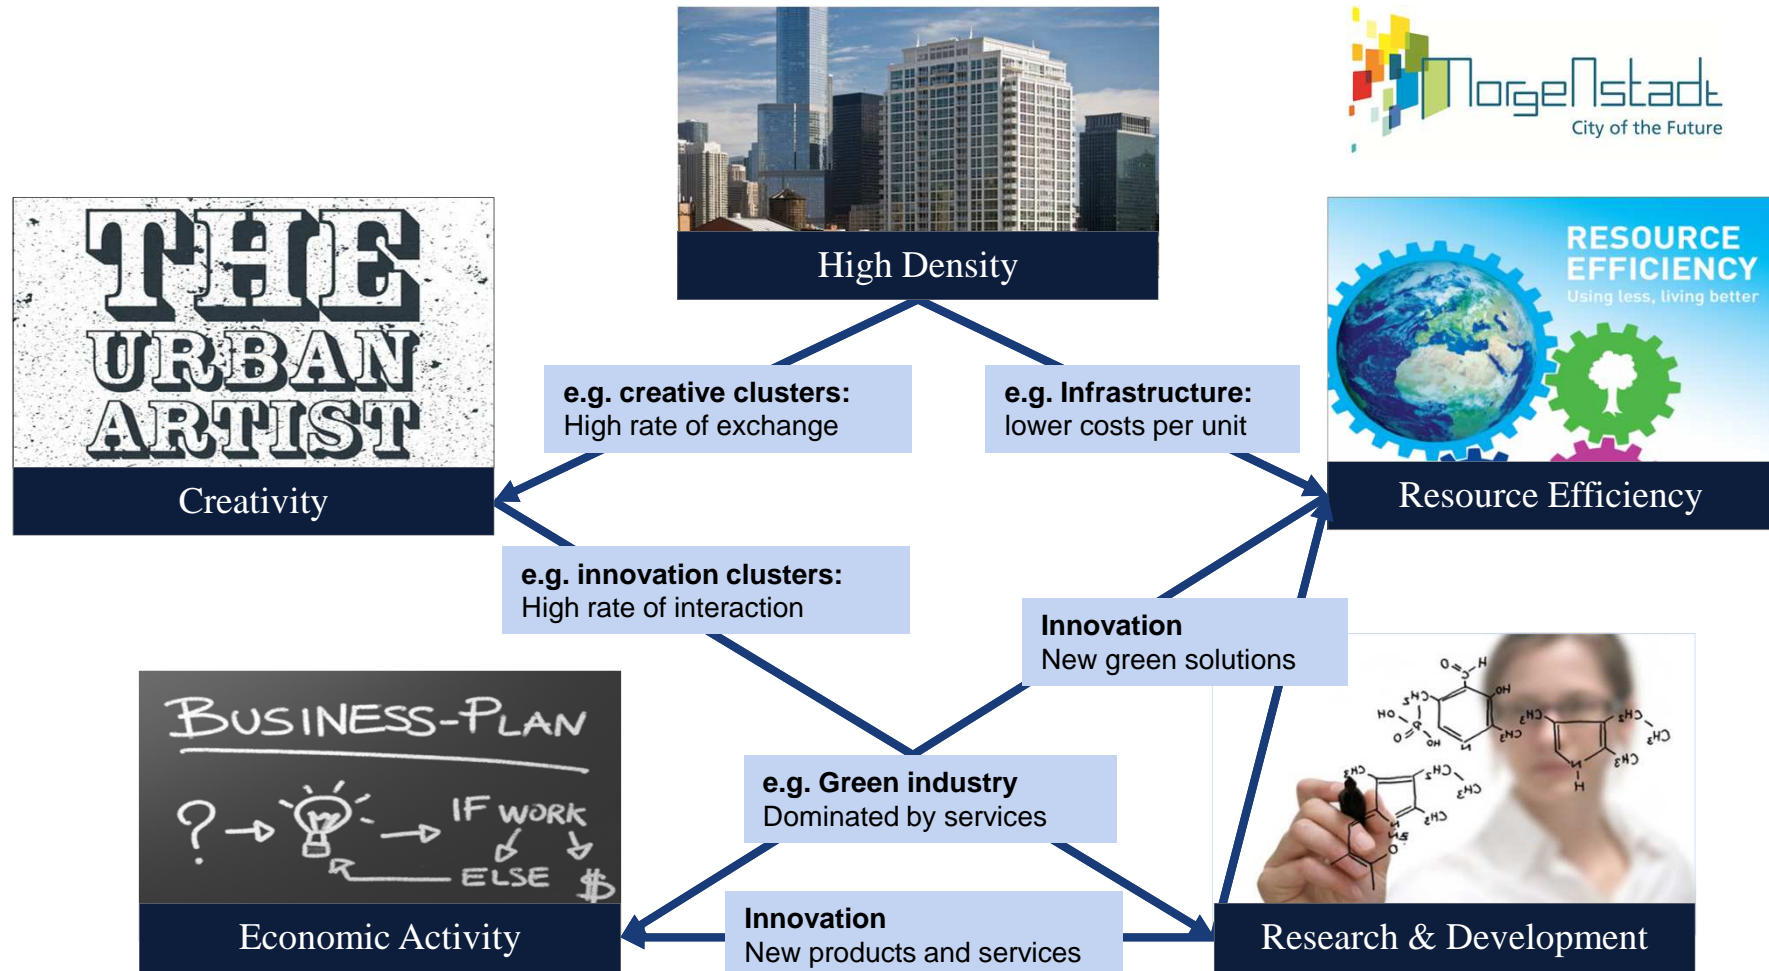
MorgenStadt
City of the Future

High Density

THE URBAN ARTIST

Creativity

RESOURCE EFFICIENCY
Using less, living better

Resource Efficiency

**e.g. creative clusters:**
High rate of exchange

**e.g. Infrastructure:**
lower costs per unit

**e.g. innovation clusters:**
High rate of interaction

**Innovation**
New green solutions

BUSINESS-PLAN
? → IF WORK
ELSE $

Economic Activity

**e.g. Green industry**
Dominated by services

**Innovation**
New products and services

Research & Development